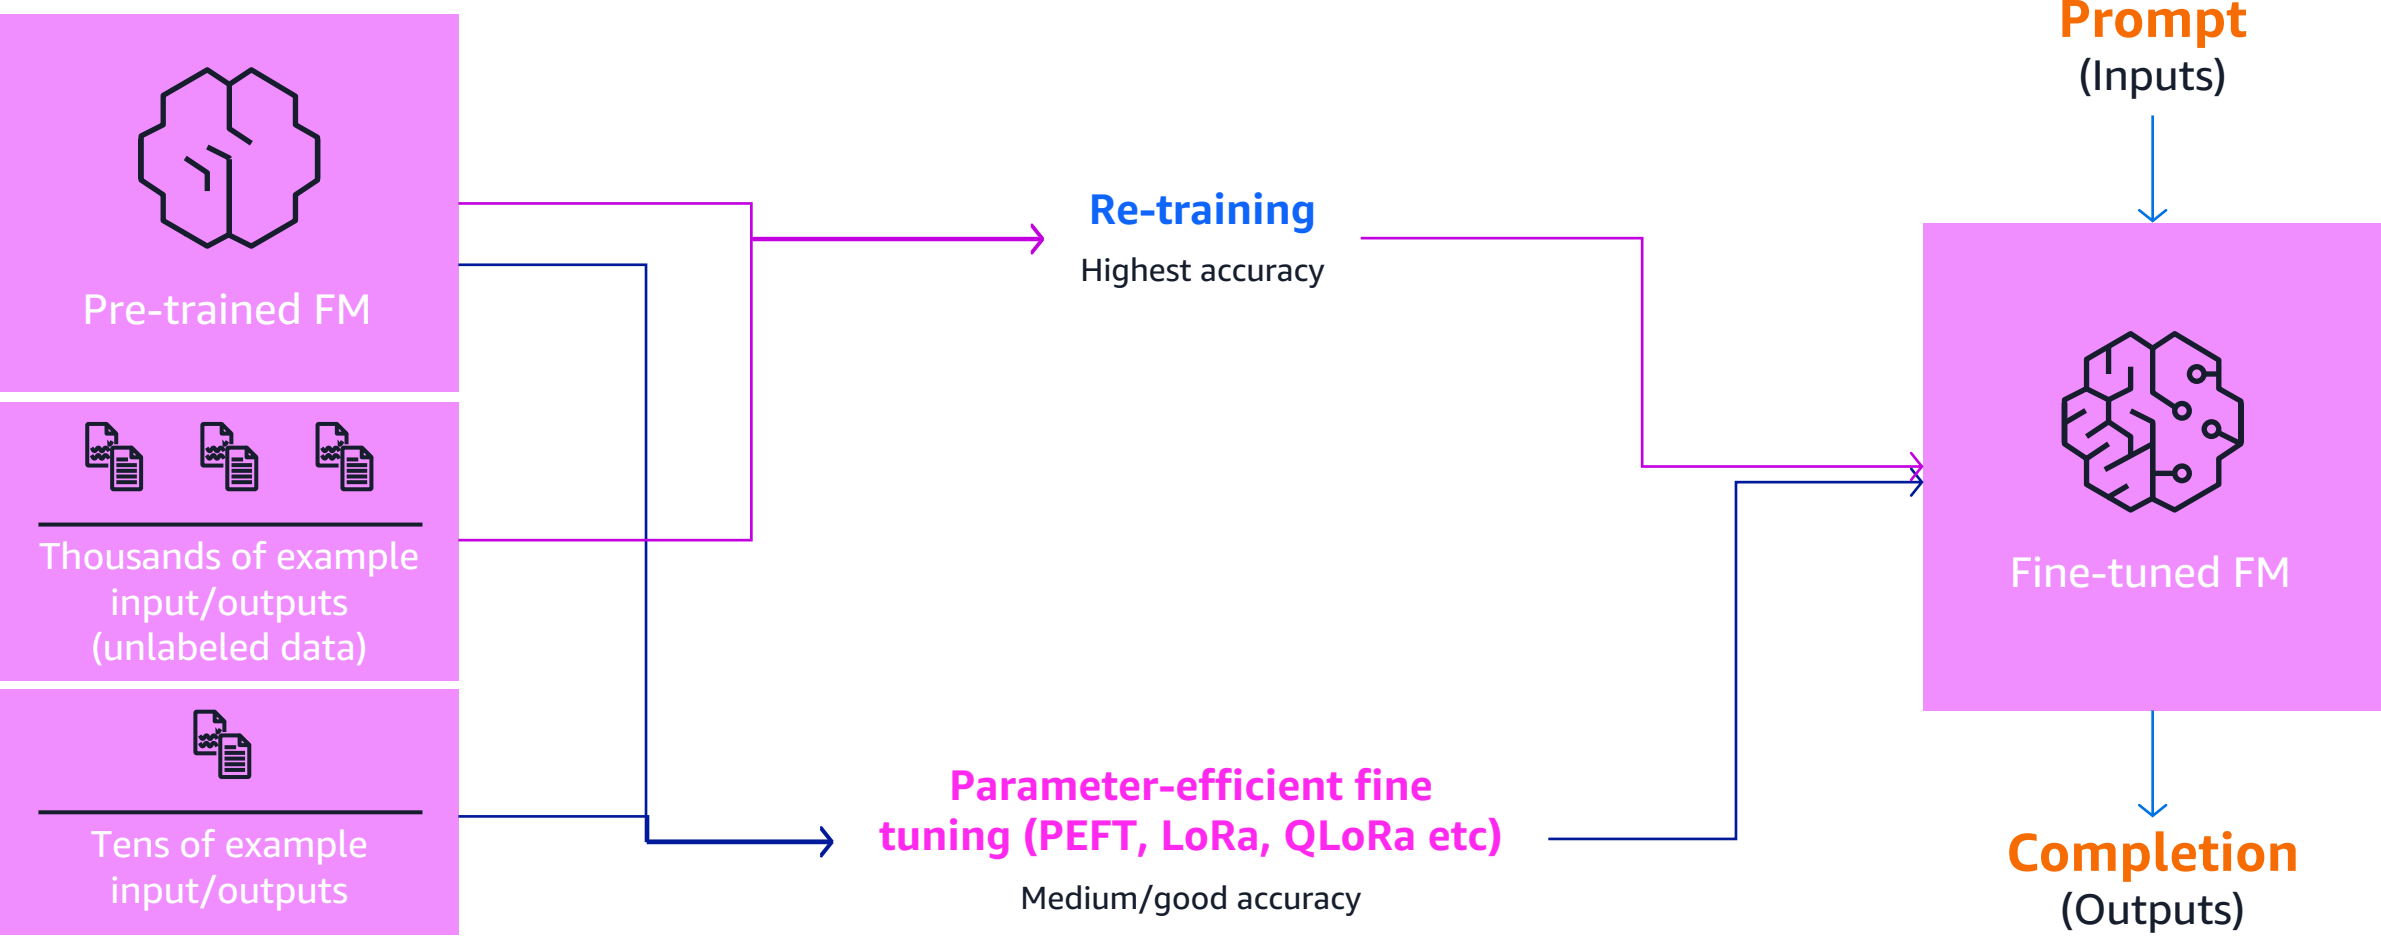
Pre-trained FM

Thousands of example input/outputs (unlabeled data)

Tens of example input/outputs

Re-training

Highest accuracy

Parameter-efficient fine tuning (PEFT, LoRa, QLoRa etc)

Medium/good accuracy

Prompt
(Inputs)

Fine-tuned FM

Completion
(Outputs)